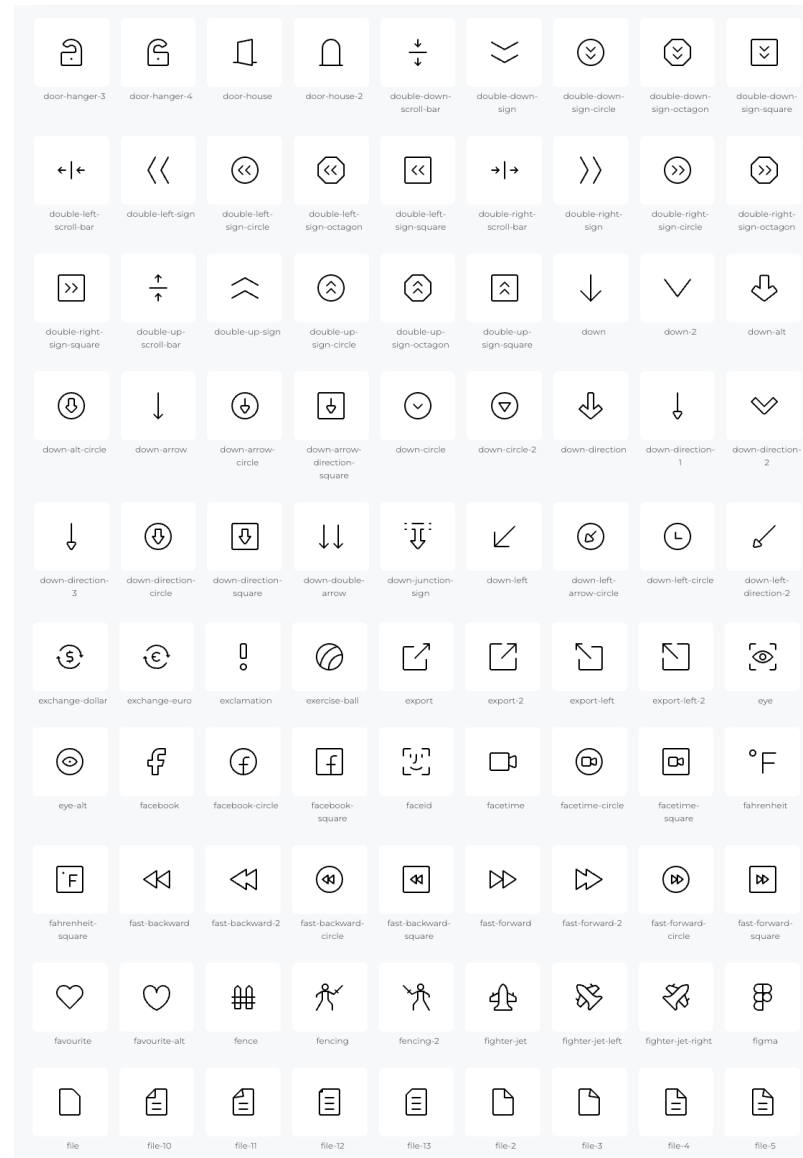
door-hanger-3
door-hanger-4
door-house
door-house-2
double-down-scroll-bar
double-down-sign
double-down-sign-circle
double-down-sign-octagon
double-down-sign-square

double-left-scroll-bar
double-left-sign
double-left-sign-circle
double-left-sign-octagon
double-left-sign-square
double-right-scroll-bar
double-right-sign
double-right-sign-circle
double-right-sign-octagon

double-right-sign-square
double-up-scroll-bar
double-up-sign
double-up-sign-circle
double-up-sign-octagon
double-up-sign-square
down
down-2
down-alt

down-alt-circle
down-arrow
down-arrow-circle
down-arrow-direction-square
down-circle
down-circle-2
down-direction
down-direction-1
down-direction-2

down-direction-3
down-direction-circle
down-direction-square
down-double-arrow
down-junction-sign
down-left
down-left-arrow-circle
down-left-circle
down-left-direction-2

exchange-dollar
exchange-euro
exclamation
exercise-ball
export
export-2
export-left
export-left-2
eye

eye-alt
facebook
facebook-circle
facebook-square
faceid
facetime
facetime-circle
facetime-square
fahrenheit

fahrenheit-square
fast-backward
fast-backward-2
fast-backward-circle
fast-backward-square
fast-forward
fast-forward-2
fast-forward-circle
fast-forward-square

favourite
favourite-alt
fence
fencing
fencing-2
fighter-jet
fighter-jet-left
fighter-jet-right
figma

file
file-10
file-11
file-12
file-13
file-2
file-3
file-4
file-5